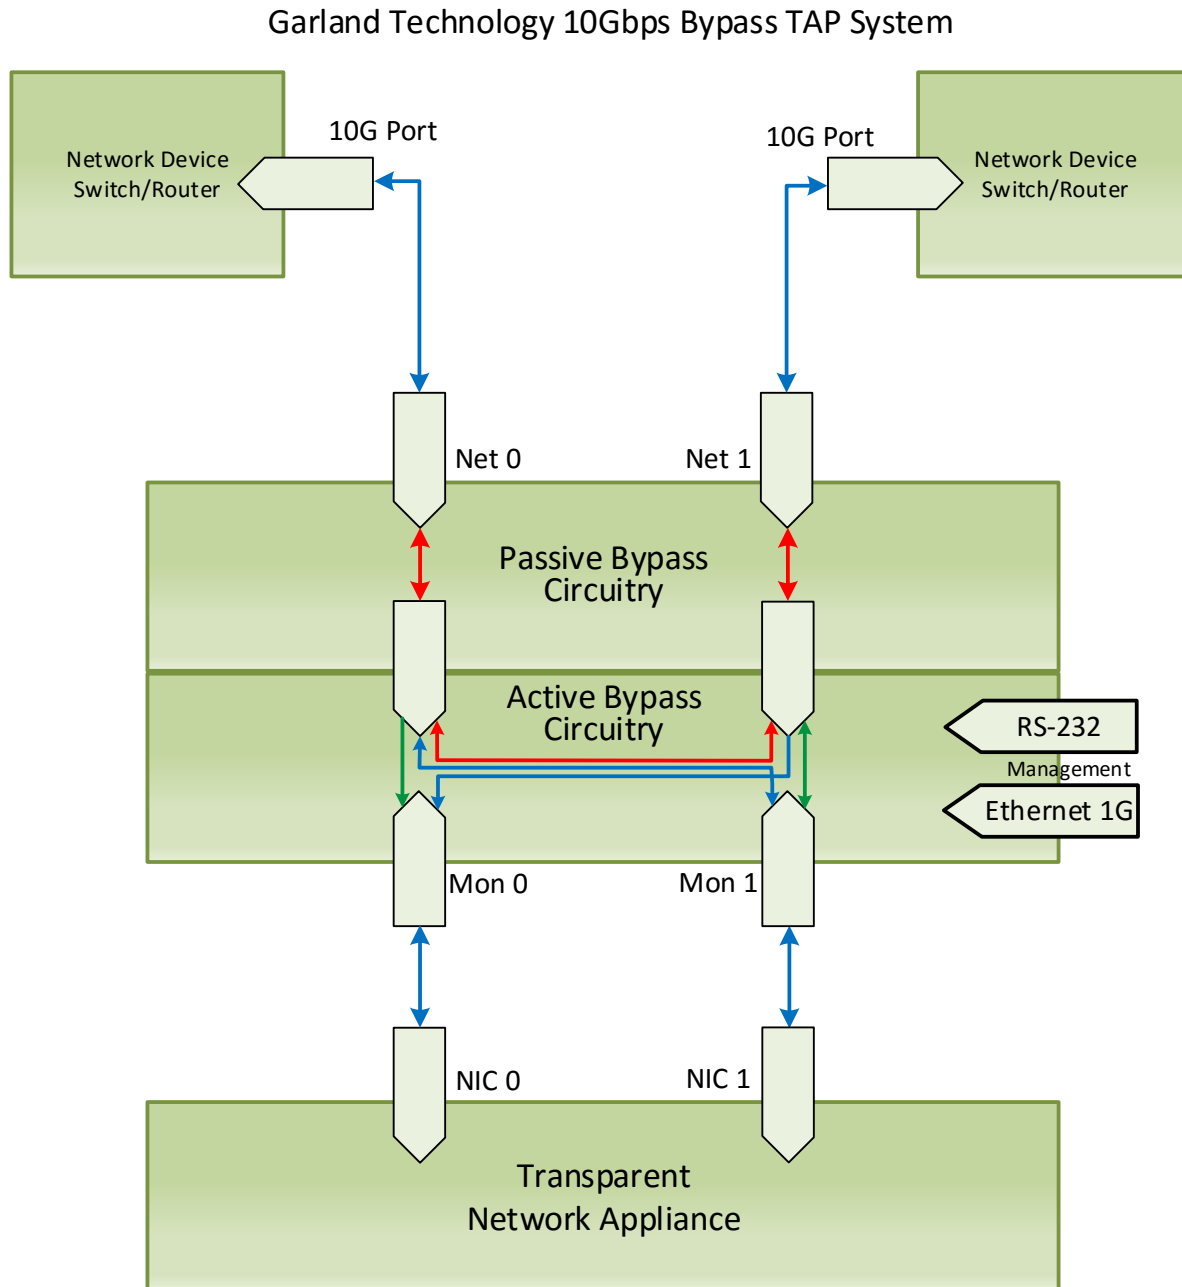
Garland Technology 10Gbps Bypass TAP System

Network Device Switch/Router

10G Port

10G Port

Network Device Switch/Router

Net 0

Net 1

Passive Bypass Circuitry

Active Bypass Circuitry

RS-232

Management

Ethernet 1G

Mon 0

Mon 1

NIC 0

NIC 1

Transparent Network Appliance